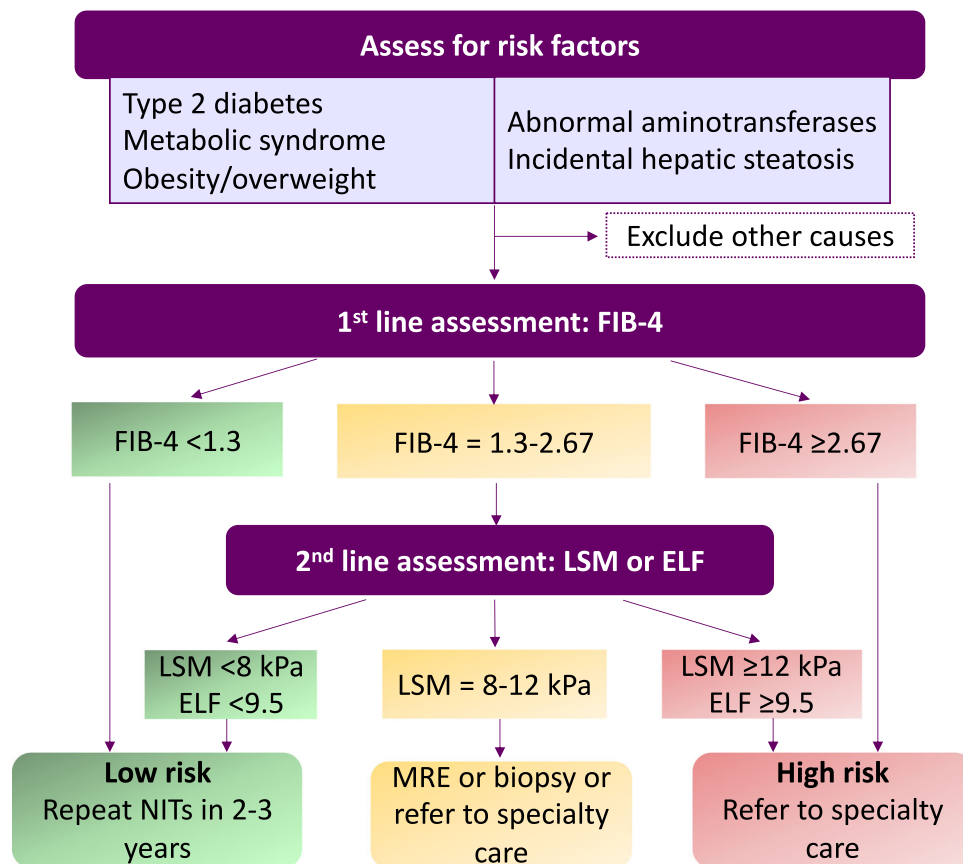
Assess for risk factors

Type 2 diabetes
Metabolic syndrome
Obesity/overweight

Abnormal aminotransferases
Incidental hepatic steatosis

Exclude other causes

1$^{st}$ line assessment: FIB-4

FIB-4 <1.3

FIB-4 = 1.3-2.67

FIB-4 ≥2.67

2$^{nd}$ line assessment: LSM or ELF

LSM <8 kPa
ELF <9.5

LSM = 8-12 kPa

LSM ≥12 kPa
ELF ≥9.5

Low risk
Repeat NITs in 2-3 years

MRE or biopsy or refer to specialty care

High risk
Refer to specialty care